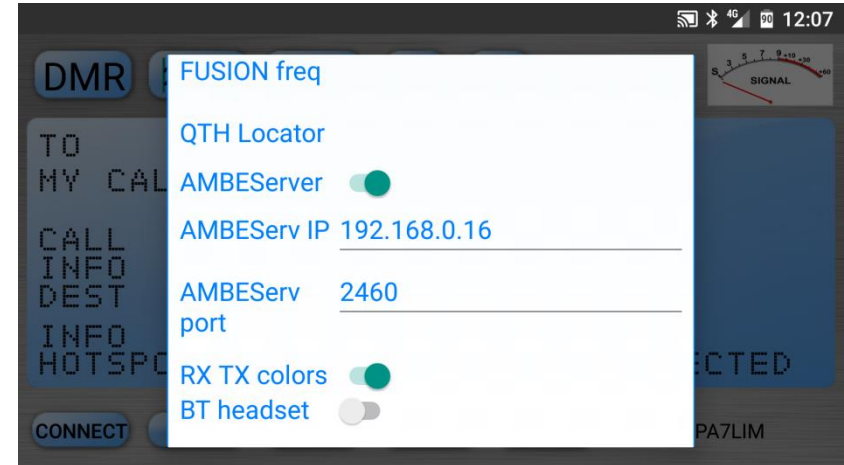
4G 90 12:07

DMR

S 1 3 5 7 9 +10 +30 +60
SIGNAL

TO
MY CAL
CALL
INFO
DEST
INFO
HOTSP
ECTED

FUSION freq

QTH Locator

AMBEServer

AMBEServ IP 192.168.0.16

AMBEServ port 2460

RX TX colors

BT headset

CONNECT

PA7LIM